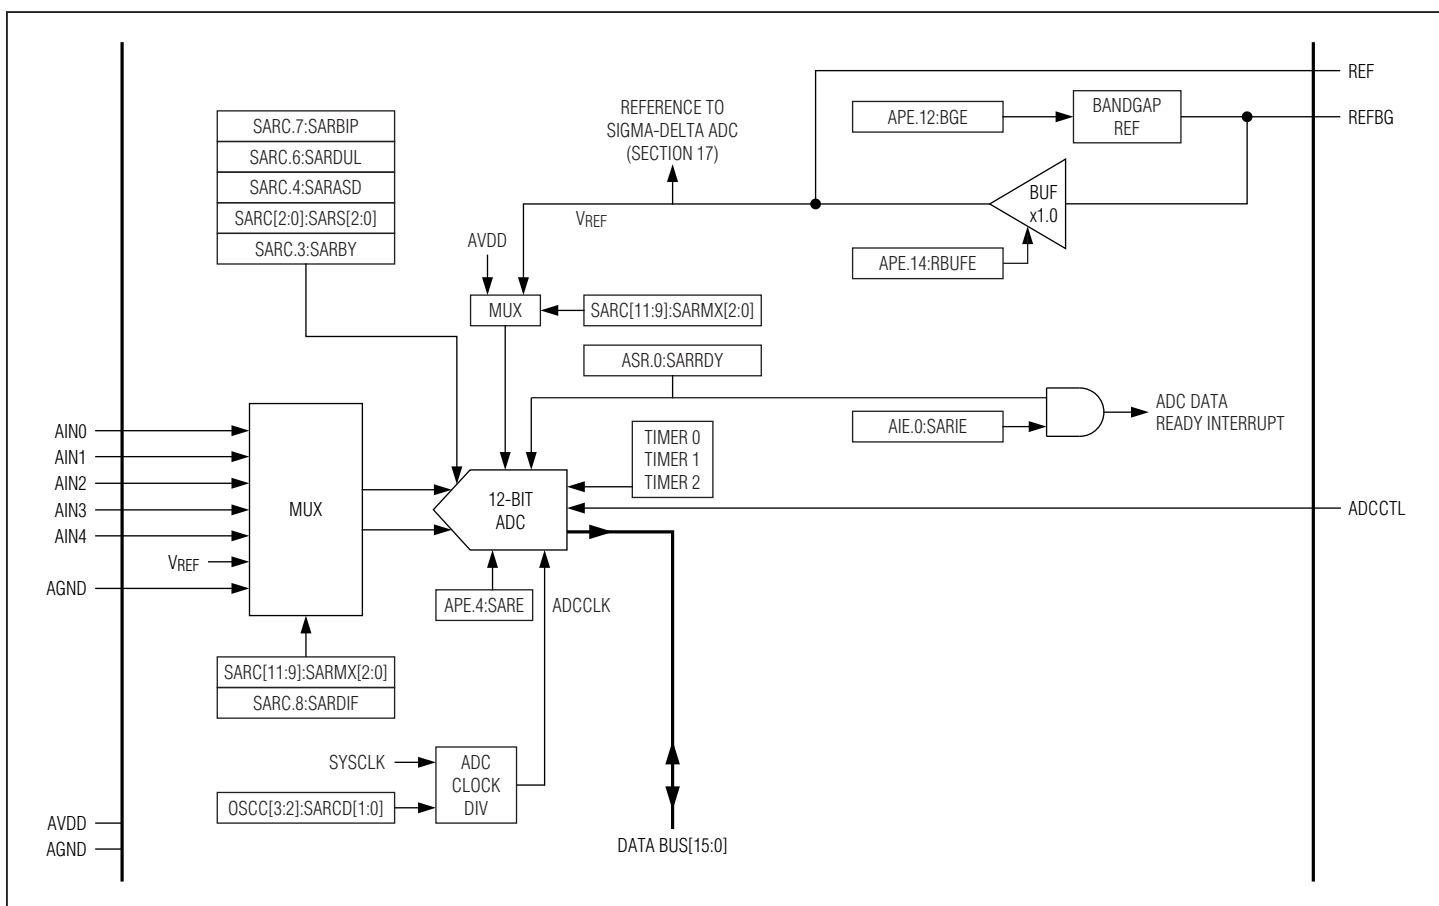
REF

REFERENCE TO SIGMA-DELTA ADC (SECTION 17)

APE.12:BGE

BANDGAP REF

REFBG

SARC.7:SARBIP
SARC.6:SARDUL
SARC.4:SARASD
SARC[2:0]:SARS[2:0]
SARC.3:SARBY

$V_{REF}$

BUF x1.0

AVDD

APE.14:RBUFE

MUX

SARC[11:9]:SARMX[2:0]

ASR.0:SARRDY

ADC DATA READY INTERRUPT

AIE.0:SARIE

AIN0
AIN1
AIN2
AIN3
AIN4
$V_{REF}$
AGND

MUX

12-BIT ADC

TIMER 0
TIMER 1
TIMER 2

ADCCTL

APE.4:SARE

ADCCLK

SARC[11:9]:SARMX[2:0]
SARC.8:SARDIF

SYSCLK

ADC CLOCK DIV

OSCC[3:2]:SARCD[1:0]

AVDD
AGND

DATA BUS[15:0]